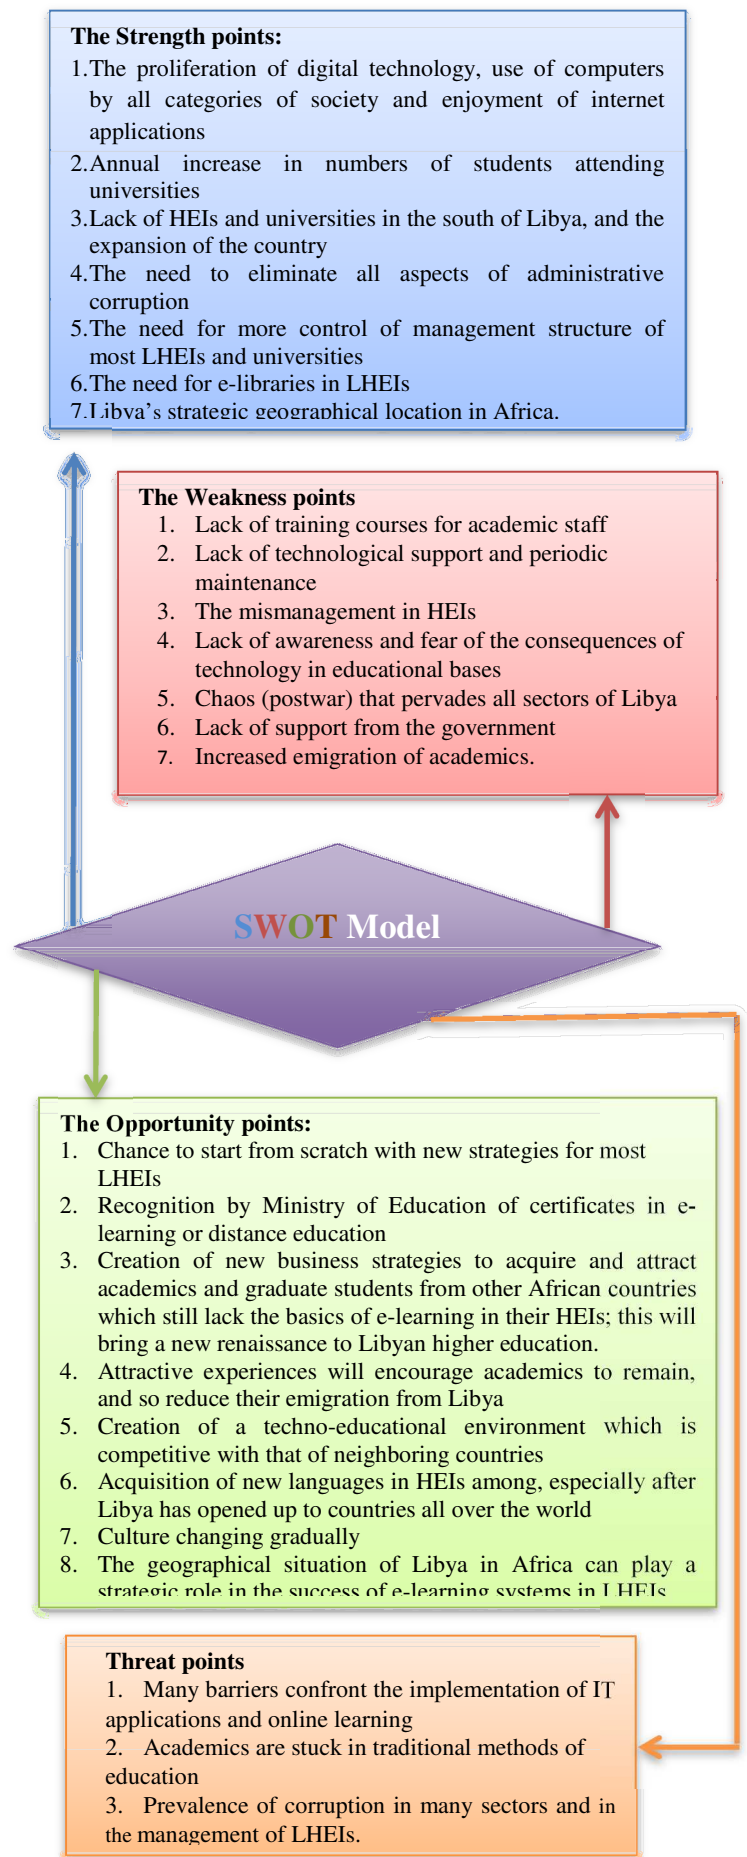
The Strength points:
1. The proliferation of digital technology, use of computers by all categories of society and enjoyment of internet applications
2. Annual increase in numbers of students attending universities
3. Lack of HEIs and universities in the south of Libya, and the expansion of the country
4. The need to eliminate all aspects of administrative corruption
5. The need for more control of management structure of most LHEIs and universities
6. The need for e-libraries in LHEIs
7. Libya's strategic geographical location in Africa.

The Weakness points
1. Lack of training courses for academic staff
2. Lack of technological support and periodic maintenance
3. The mismanagement in HEIs
4. Lack of awareness and fear of the consequences of technology in educational bases
5. Chaos (postwar) that pervades all sectors of Libya
6. Lack of support from the government
7. Increased emigration of academics.

SWOT Model

The Opportunity points:
1. Chance to start from scratch with new strategies for most LHEIs
2. Recognition by Ministry of Education of certificates in e-learning or distance education
3. Creation of new business strategies to acquire and attract academics and graduate students from other African countries which still lack the basics of e-learning in their HEIs; this will bring a new renaissance to Libyan higher education.
4. Attractive experiences will encourage academics to remain, and so reduce their emigration from Libya
5. Creation of a techno-educational environment which is competitive with that of neighboring countries
6. Acquisition of new languages in HEIs among, especially after Libya has opened up to countries all over the world
7. Culture changing gradually
8. The geographical situation of Libya in Africa can play a strategic role in the success of e-learning systems in LHEIs.

Threat points
1. Many barriers confront the implementation of IT applications and online learning
2. Academics are stuck in traditional methods of education
3. Prevalence of corruption in many sectors and in the management of LHEIs.